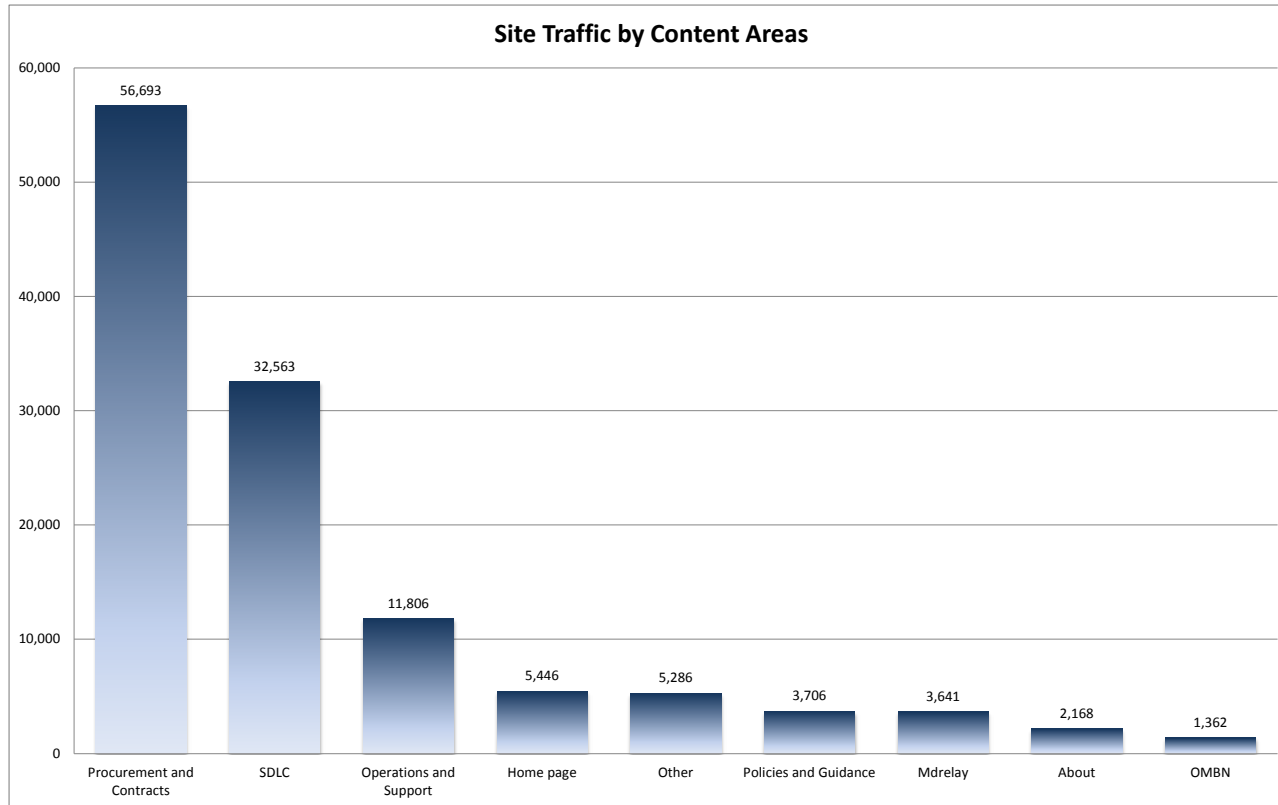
Site Traffic by Content Areas

60,000
50,000
40,000
30,000
20,000
10,000
0

56,693
32,563
11,806
5,446
5,286
3,706
3,641
2,168
1,362

Procurement and Contracts
SDLC
Operations and Support
Home page
Other
Policies and Guidance
Mdrelay
About
OMBN